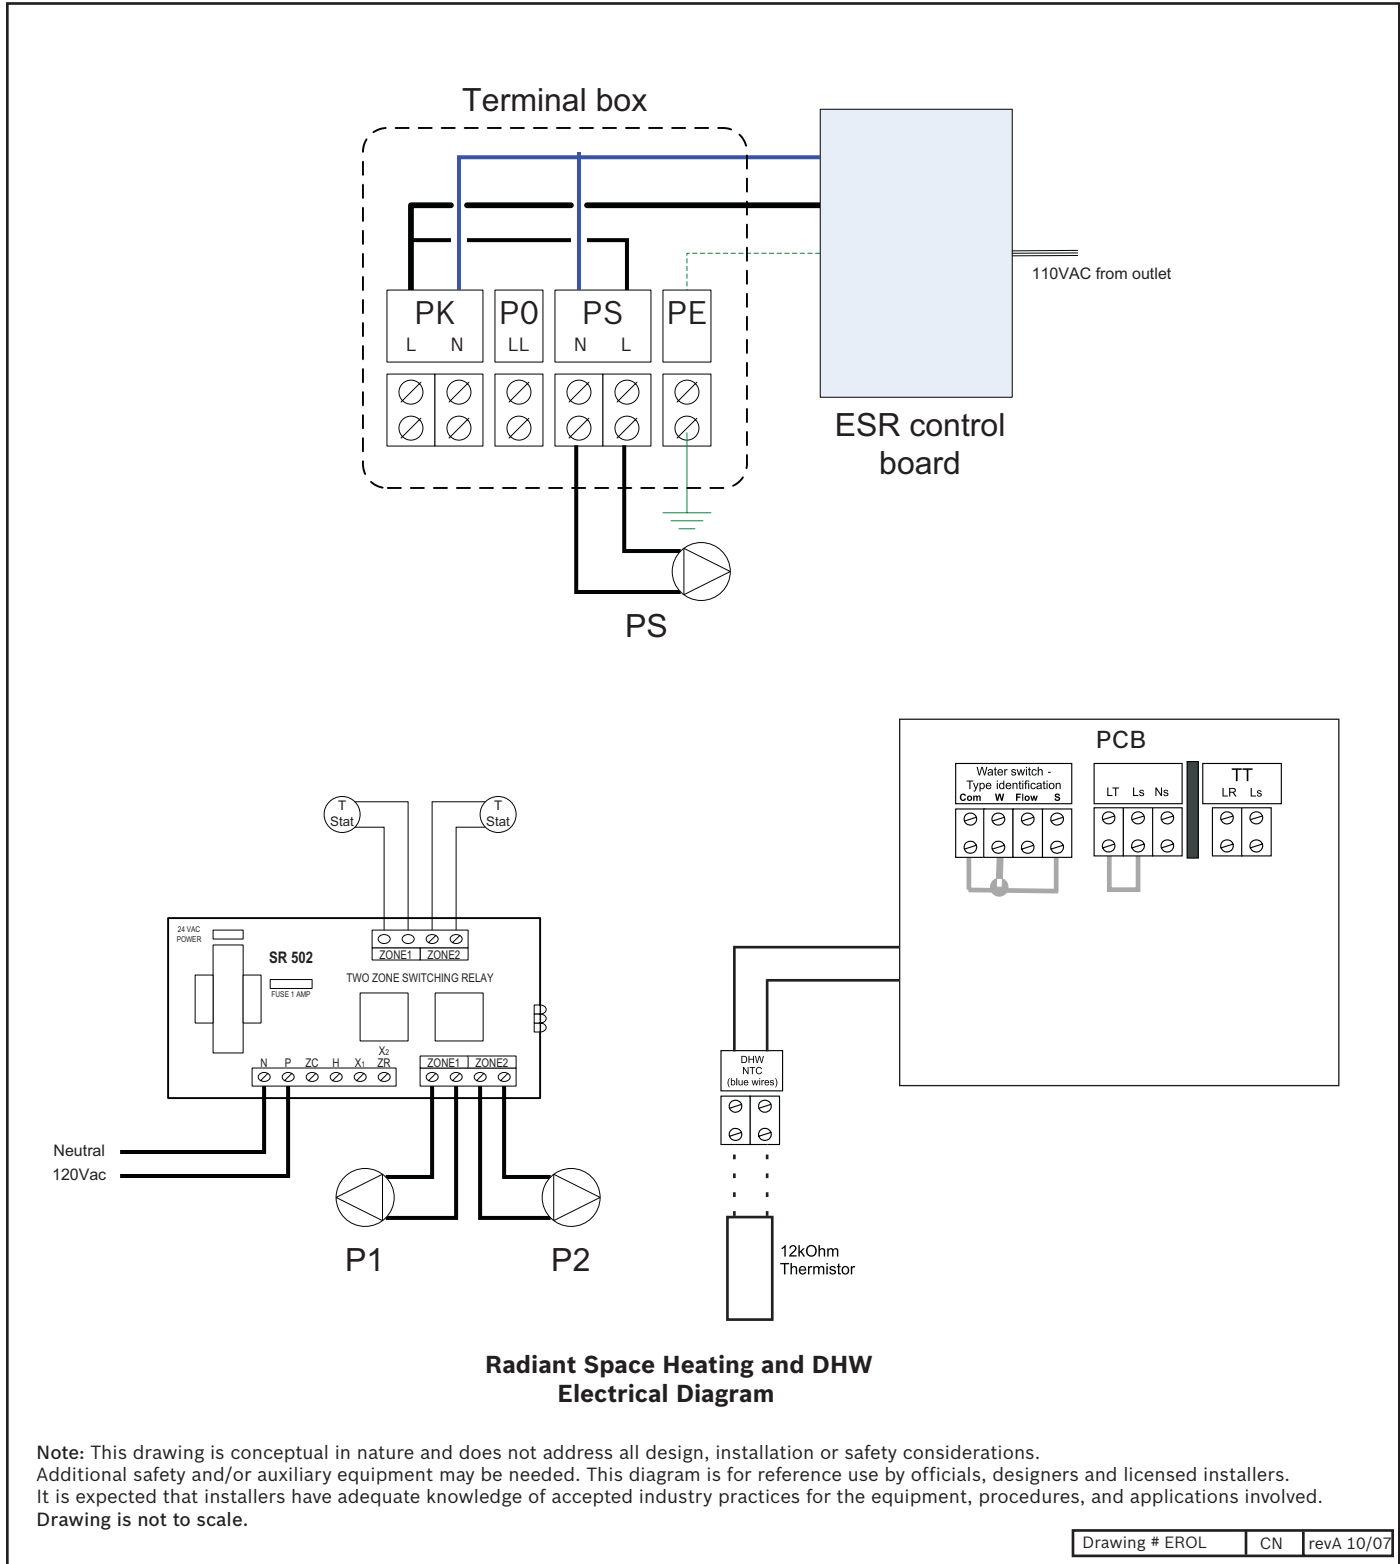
Terminal box

PK
L N

P0
LL

PS
N L

PE

110VAC from outlet

ESR control board

PS

PCB

Water switch - Type identification
Com W Flow S

LT Ls Ns

TT
LR Ls

T Stat

T Stat

24 VAC POWER

SR 502

FUSE 1 AMP

ZONE1 ZONE2

TWO ZONE SWITCHING RELAY

N P ZC H $X_1$ $X_2$ ZR

ZONE1 ZONE2

Neutral
120Vac

P1

P2

DHW NTC (blue wires)

12kOhm Thermistor

Radiant Space Heating and DHW Electrical Diagram

Note: This drawing is conceptual in nature and does not address all design, installation or safety considerations.
Additional safety and/or auxiliary equipment may be needed. This diagram is for reference use by officials, designers and licensed installers.
It is expected that installers have adequate knowledge of accepted industry practices for the equipment, procedures, and applications involved.
Drawing is not to scale.

| Drawing # EROL | CN | revA 10/07 |
|---|---|---|